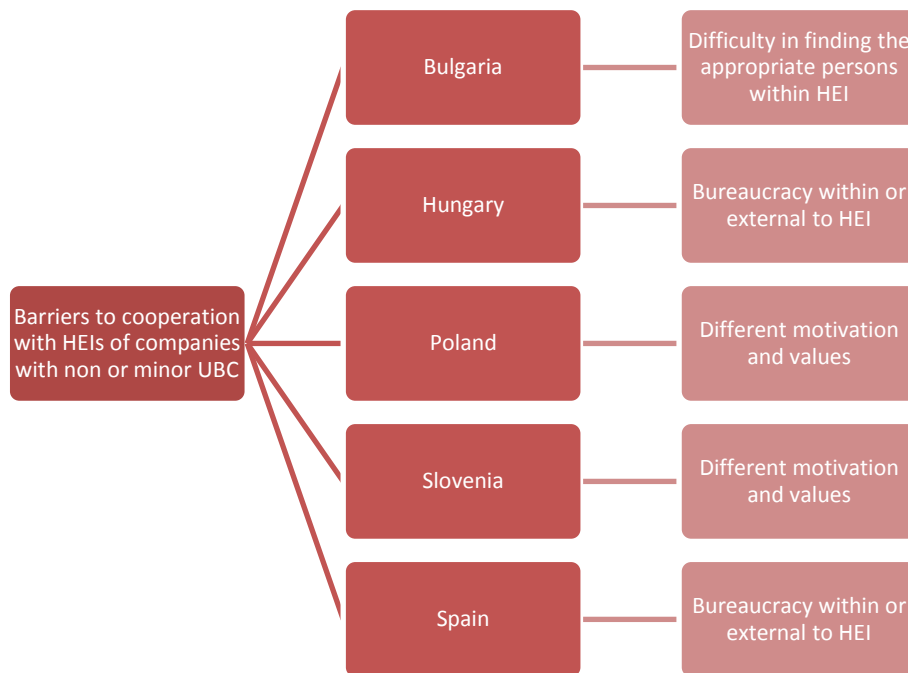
Barriers to cooperation with HEIs of companies with non or minor UBC

Bulgaria

Difficulty in finding the appropriate persons within HEI

Hungary

Bureaucracy within or external to HEI

Poland

Different motivation and values

Slovenia

Different motivation and values

Spain

Bureaucracy within or external to HEI